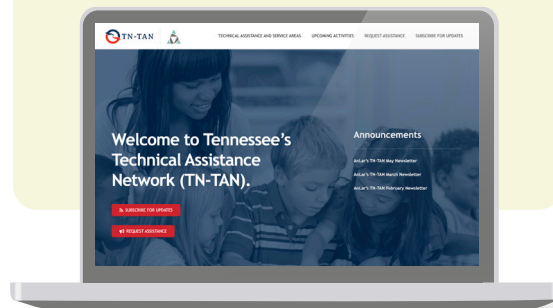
TN-TAN

TECHNICAL ASSISTANCE AND SERVICE AREAS UPCOMING ACTIVITIES REQUEST ASSISTANCE SUBSCRIBE FOR UPDATES

Welcome to Tennessee's Technical Assistance Network (TN-TAN).

SUBSCRIBE FOR UPDATES

REQUEST ASSISTANCE

Announcements

doLar's TN-TAN May Newsletter

doLar's TN-TAN March Newsletter

doLar's TN-TAN February Newsletter